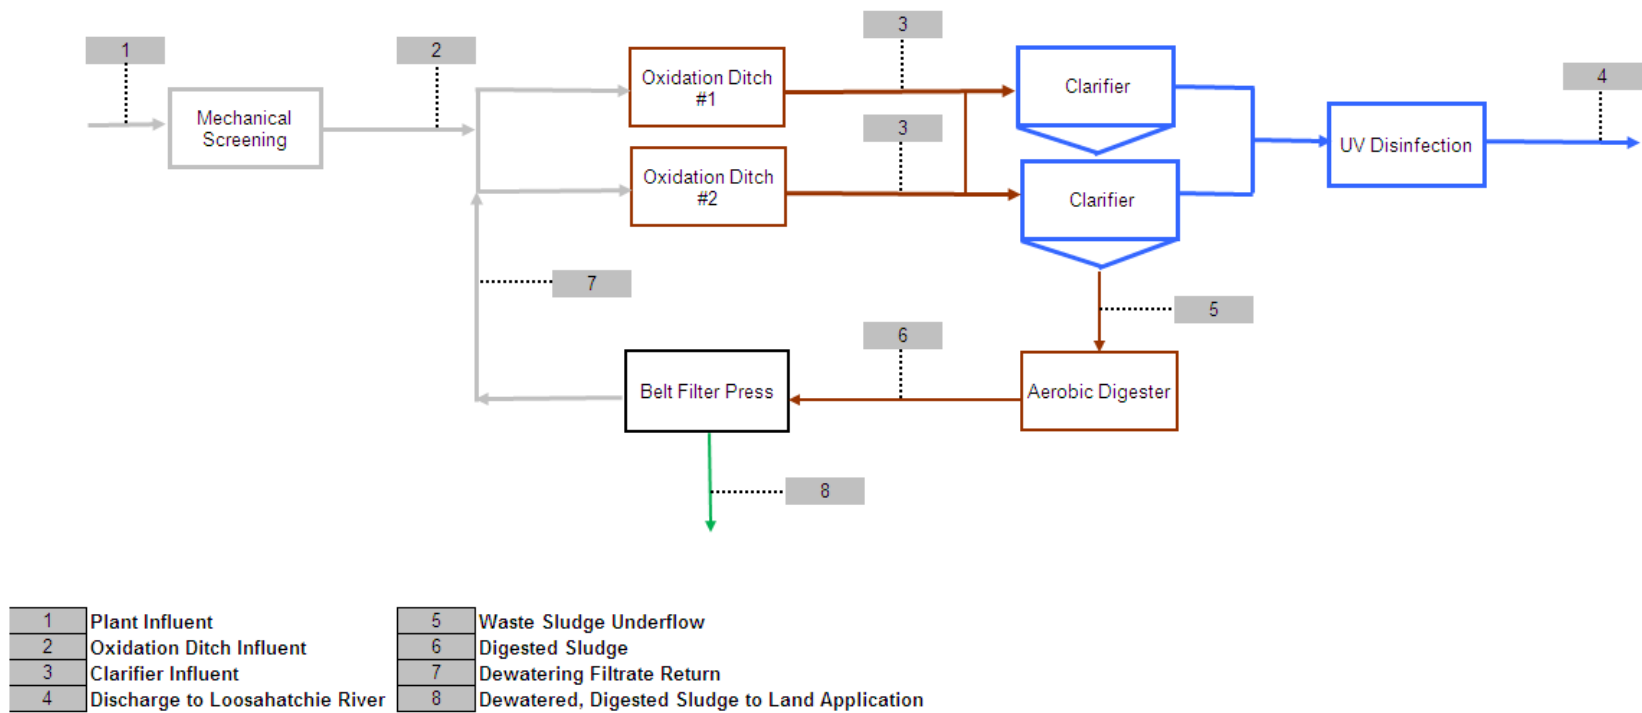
1

Mechanical Screening

2

Oxidation Ditch #1

Oxidation Ditch #2

3

3

Clarifier

Clarifier

UV Disinfection

4

7

5

6

Belt Filter Press

Aerobic Digester

8

| 1 | Plant Influent |
|---|---|
| 2 | Oxidation Ditch Influent |
| 3 | Clarifier Influent |
| 4 | Discharge to Loosahatchie River |

| 5 | Waste Sludge Underflow |
|---|---|
| 6 | Digested Sludge |
| 7 | Dewatering Filtrate Return |
| 8 | Dewatered, Digested Sludge to Land Application |